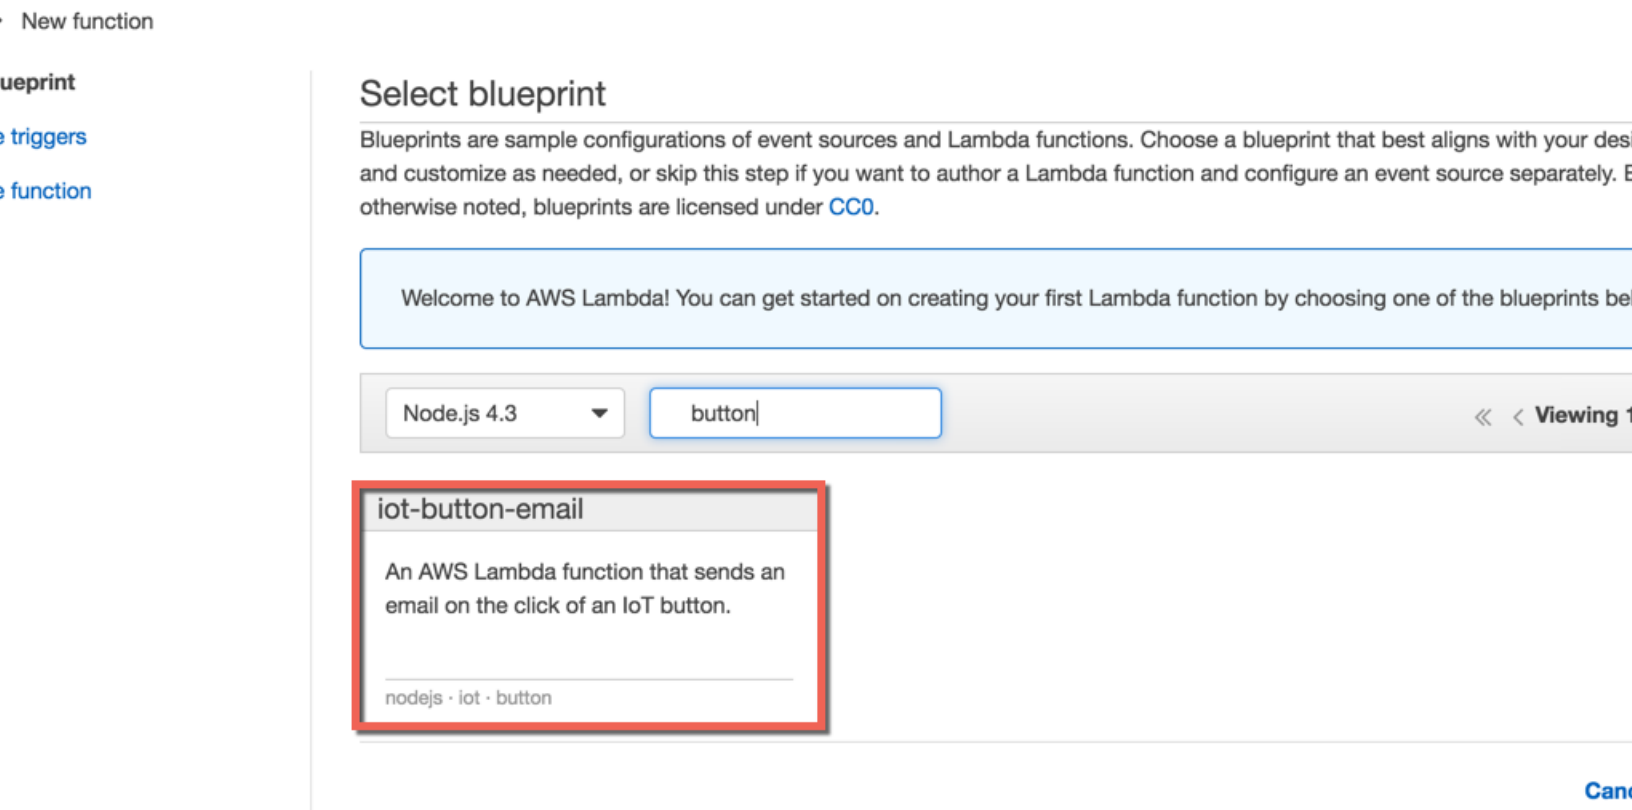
New function

ueprint

e triggers

e function

Select blueprint

Blueprints are sample configurations of event sources and Lambda functions. Choose a blueprint that best aligns with your desi and customize as needed, or skip this step if you want to author a Lambda function and configure an event source separately. E otherwise noted, blueprints are licensed under CC0.

Welcome to AWS Lambda! You can get started on creating your first Lambda function by choosing one of the blueprints bel

Node.js 4.3

button

« ‹ Viewing 1

iot-button-email

An AWS Lambda function that sends an email on the click of an IoT button.

nodejs · iot · button

Canc